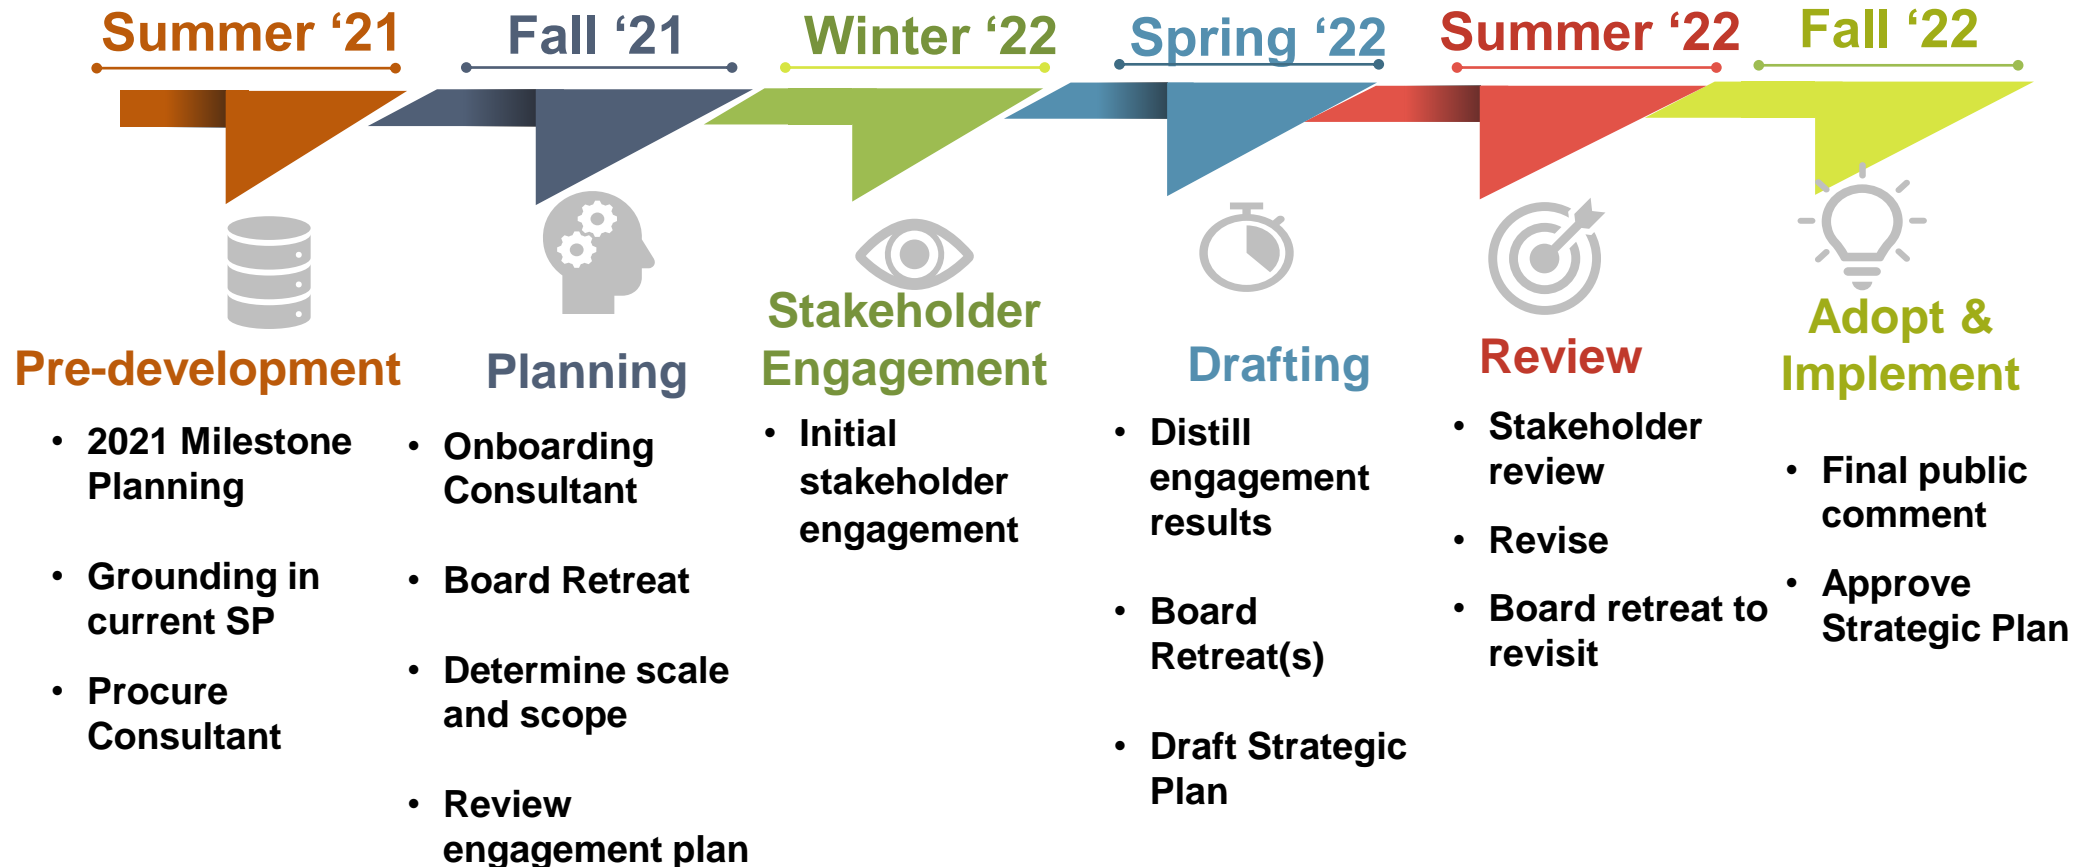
Summer ‘21

Pre-development

- 2021 Milestone Planning
- Grounding in current SP
- Procure Consultant

Fall ‘21

Planning

- Onboarding Consultant
- Board Retreat
- Determine scale and scope
- Review engagement plan

Winter ‘22

Stakeholder Engagement

- Initial stakeholder engagement

Spring ‘22

Drafting

- Distill engagement results
- Board Retreat(s)
- Draft Strategic Plan

Summer ‘22

Review

- Stakeholder review
- Revise
- Board retreat to revisit

Fall ‘22

Adopt & Implement

- Final public comment
- Approve Strategic Plan